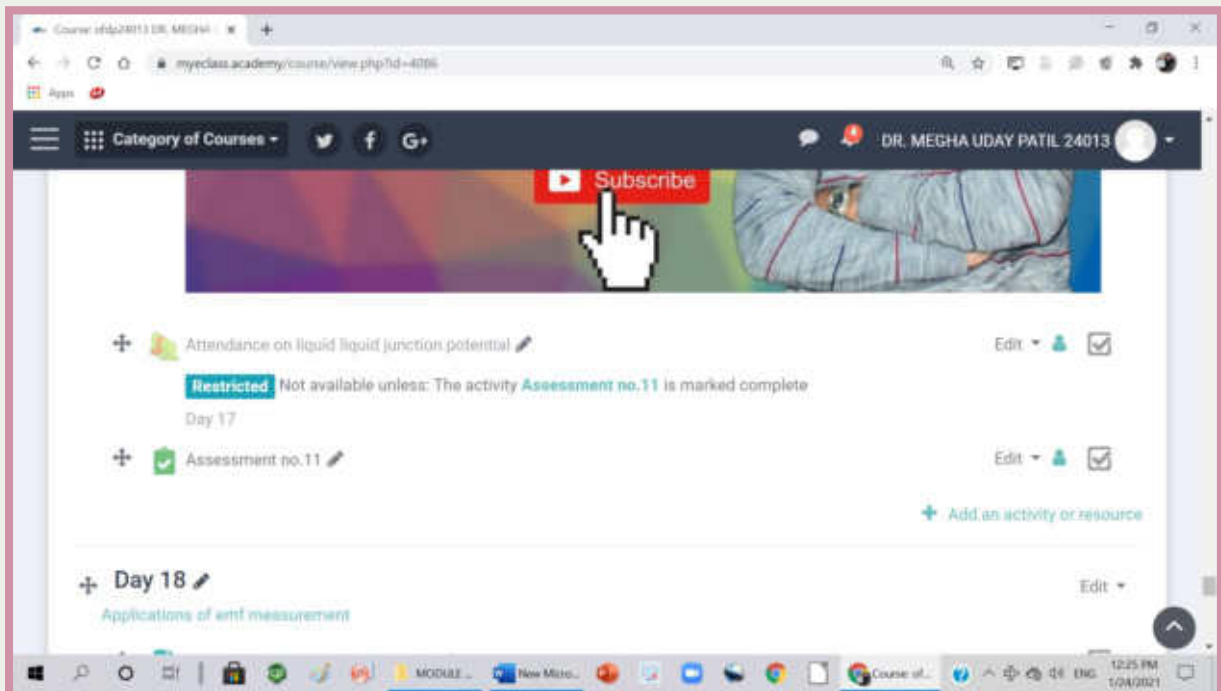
Course: sfdp24013 DR. MEGHA

myeclass.academy/course/view.php?id=4086

Apps

Category of Courses

DR. MEGHA UDAY PATIL 24013

Subscribe

Attendance on liquid liquid junction potential

Edit

Restricted Not available unless: The activity Assessment no.11 is marked complete

Day 17

Assessment no.11

Edit

Add an activity or resource

Day 18

Edit

Applications of emf measurement

MODULE ...

New Micro...

Course of...

ENG

12:25 PM
1/24/2021